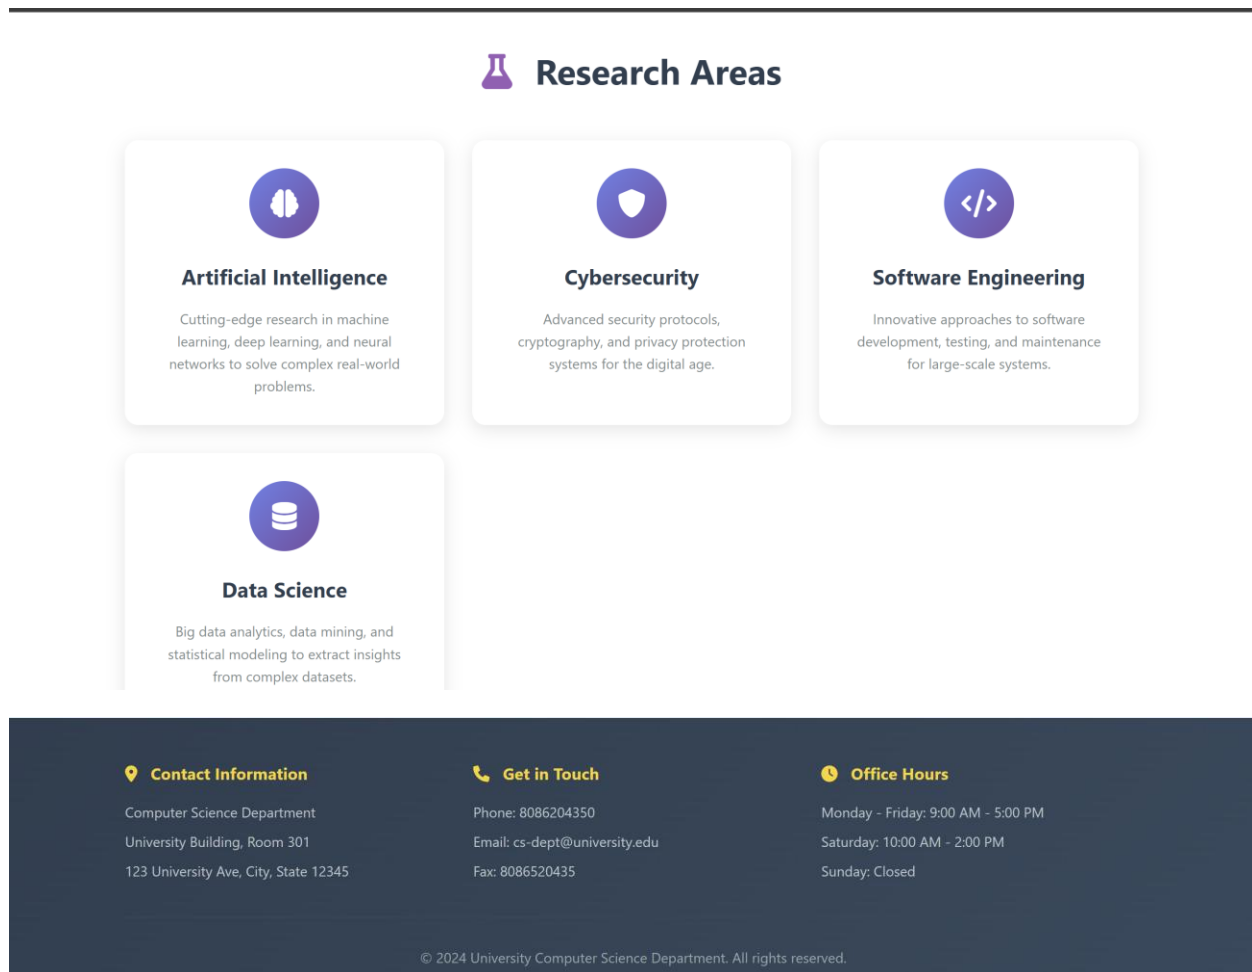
Research Areas

Artificial Intelligence

Cutting-edge research in machine learning, deep learning, and neural networks to solve complex real-world problems.

Cybersecurity

Advanced security protocols, cryptography, and privacy protection systems for the digital age.

Software Engineering

Innovative approaches to software development, testing, and maintenance for large-scale systems.

Data Science

Big data analytics, data mining, and statistical modeling to extract insights from complex datasets.

Contact Information

Computer Science Department

University Building, Room 301

123 University Ave, City, State 12345

Get in Touch

Phone: 8086204350

Email: cs-dept@university.edu

Fax: 8086520435

Office Hours

Monday - Friday: 9:00 AM - 5:00 PM

Saturday: 10:00 AM - 2:00 PM

Sunday: Closed

© 2024 University Computer Science Department. All rights reserved.